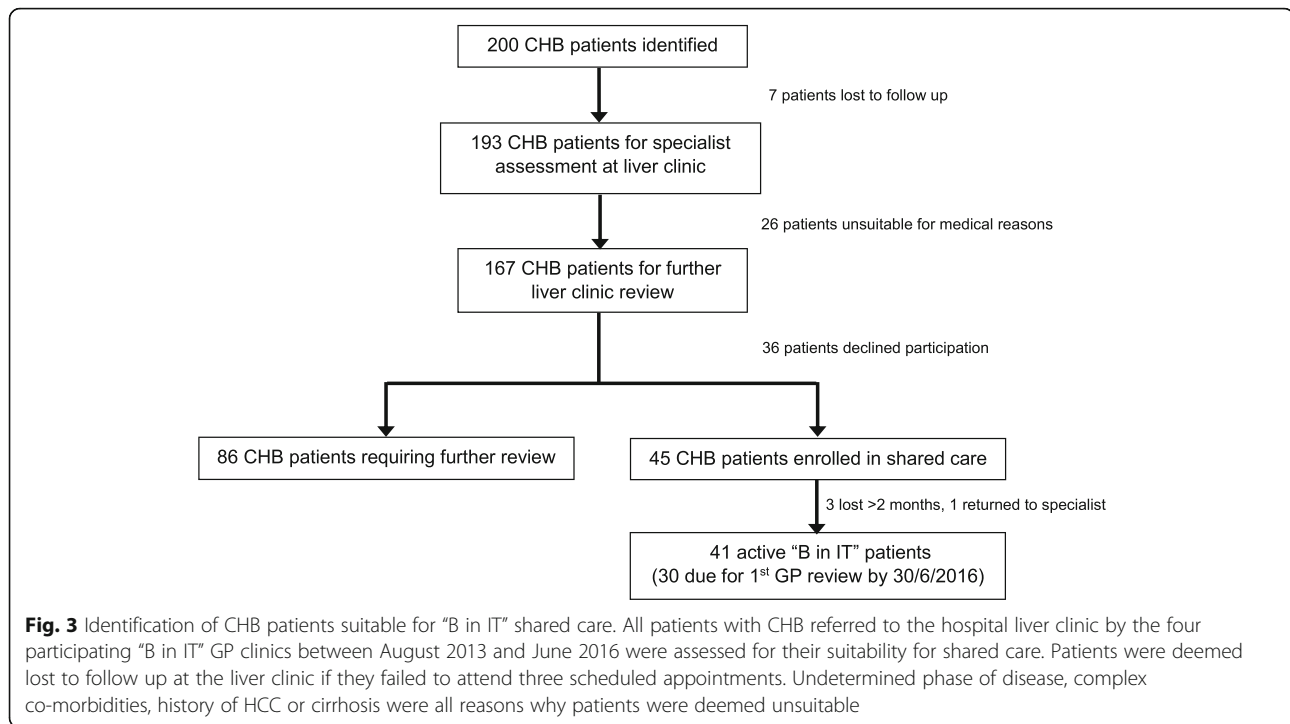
200 CHB patients identified

7 patients lost to follow up

193 CHB patients for specialist assessment at liver clinic

26 patients unsuitable for medical reasons

167 CHB patients for further liver clinic review

36 patients declined participation

86 CHB patients requiring further review

45 CHB patients enrolled in shared care

3 lost >2 months, 1 returned to specialist

41 active “B in IT” patients (30 due for 1$^{st}$ GP review by 30/6/2016)

**Fig. 3** Identification of CHB patients suitable for “B in IT” shared care. All patients with CHB referred to the hospital liver clinic by the four participating “B in IT” GP clinics between August 2013 and June 2016 were assessed for their suitability for shared care. Patients were deemed lost to follow up at the liver clinic if they failed to attend three scheduled appointments. Undetermined phase of disease, complex co-morbidities, history of HCC or cirrhosis were all reasons why patients were deemed unsuitable